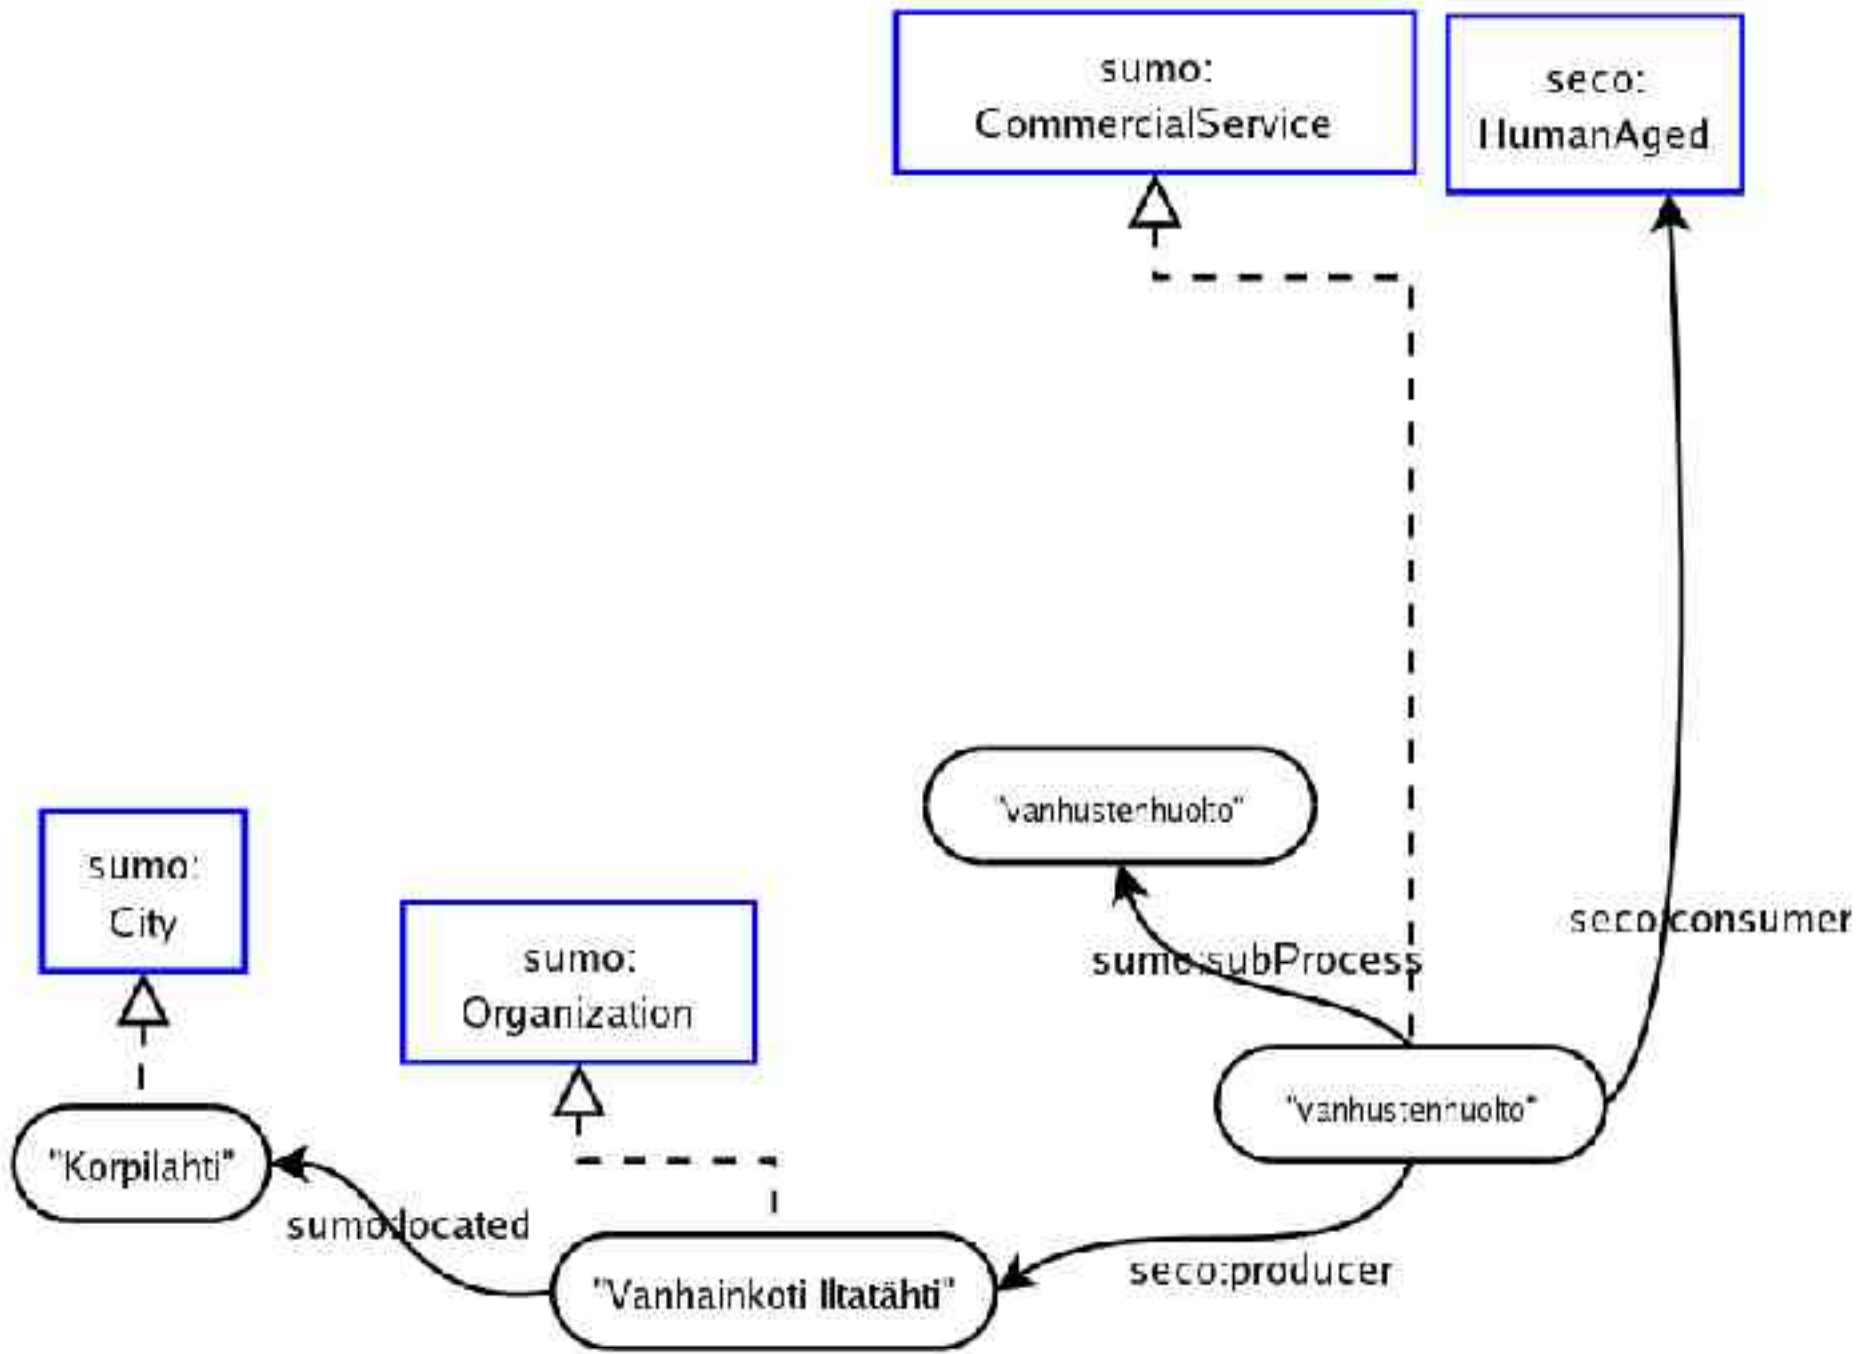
sumo:
CommercialService

seco:
HumanAged

"vanhustenhuolto"

seco:consumer

sumo:subProcess

sumo:
City

sumo:
Organization

"vanhustenhuolto"

"Korpilahti"

sumo:located

"Vanhainkoti Iltatähti"

seco:producer